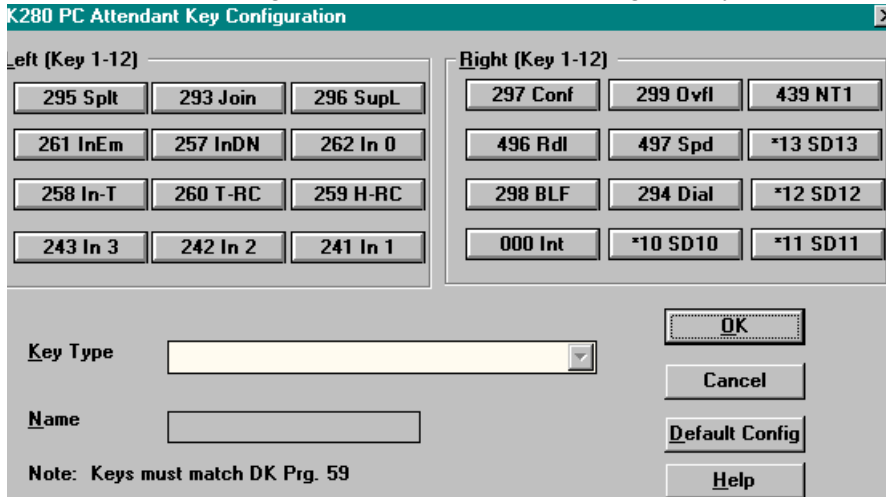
K280 PC Attendant Key Configuration

Left (Key 1-12)

295 Splt
293 Join
296 SupL
261 InEm
257 InDN
262 In 0
258 In-T
260 T-RC
259 H-RC
243 In 3
242 In 2
241 In 1

Right (Key 1-12)

297 Conf
299 Ovfl
439 NT1
496 Rdl
497 Spd
*13 SD13
298 BLF
294 Dial
*12 SD12
000 Int
*10 SD10
*11 SD11

Key Type

Name

Note: Keys must match DK Prg. 59

OK
Cancel
Default Config
Help